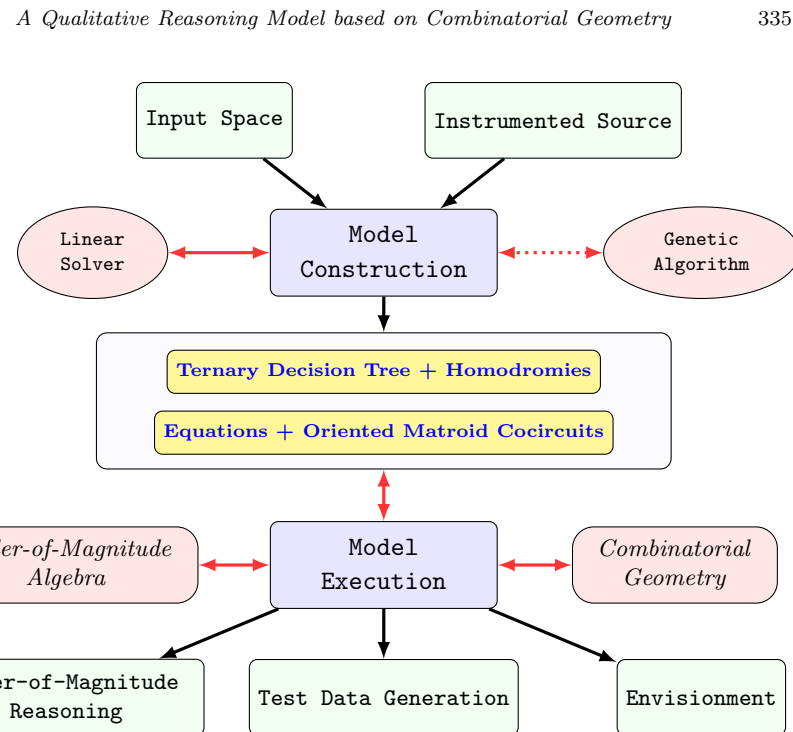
A Qualitative Reasoning Model based on Combinatorial Geometry 335

Input Space

Instrumented Source

Linear Solver

Model Construction

Genetic Algorithm

Ternary Decision Tree + Homodromies

Equations + Oriented Matroid Cocircuits

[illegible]er-of-Magnitude Algebra

Model Execution

Combinatorial Geometry

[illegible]er-of-Magnitude Reasoning

Test Data Generation

Envisionment